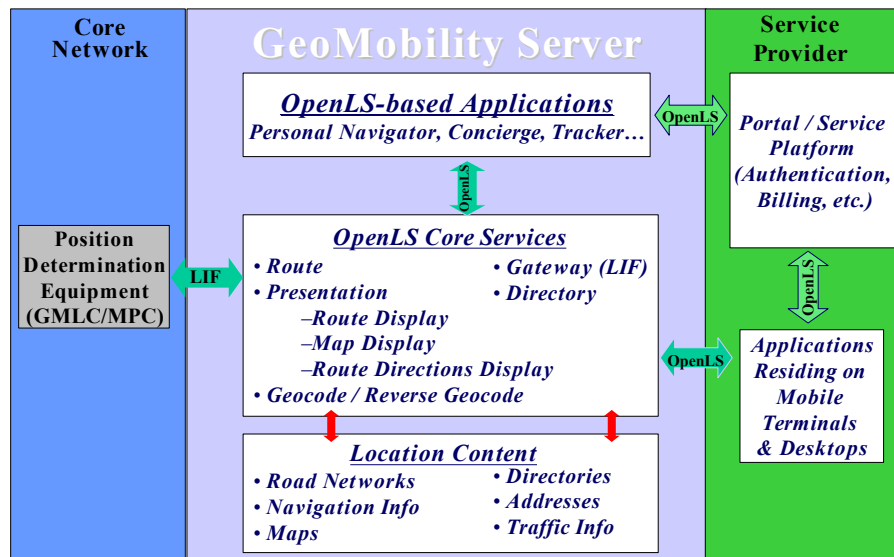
Core Network

GeoMobility Server

Service Provider

OpenLS-based Applications
Personal Navigator, Concierge, Tracker…

OpenLS

Portal / Service Platform (Authentication, Billing, etc.)

OpenLS

Position Determination Equipment (GMLC/MPC)

LIF

OpenLS Core Services
• Route
• Presentation
–Route Display
–Map Display
–Route Directions Display
• Geocode / Reverse Geocode
• Gateway (LIF)
• Directory

OpenLS

OpenLS

Applications Residing on Mobile Terminals & Desktops

Location Content
• Road Networks
• Navigation Info
• Maps
• Directories
• Addresses
• Traffic Info